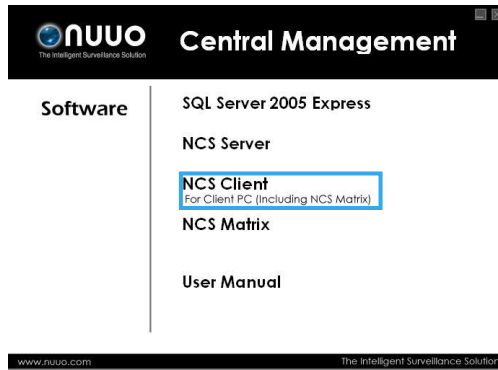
NUUO
The Intelligent Surveillance Solution

Central Management

Software

SQL Server 2005 Express

NCS Server

NCS Client
For Client PC (Including NCS Matrix)

NCS Matrix

User Manual

www.nuuo.com

The Intelligent Surveillance Solution